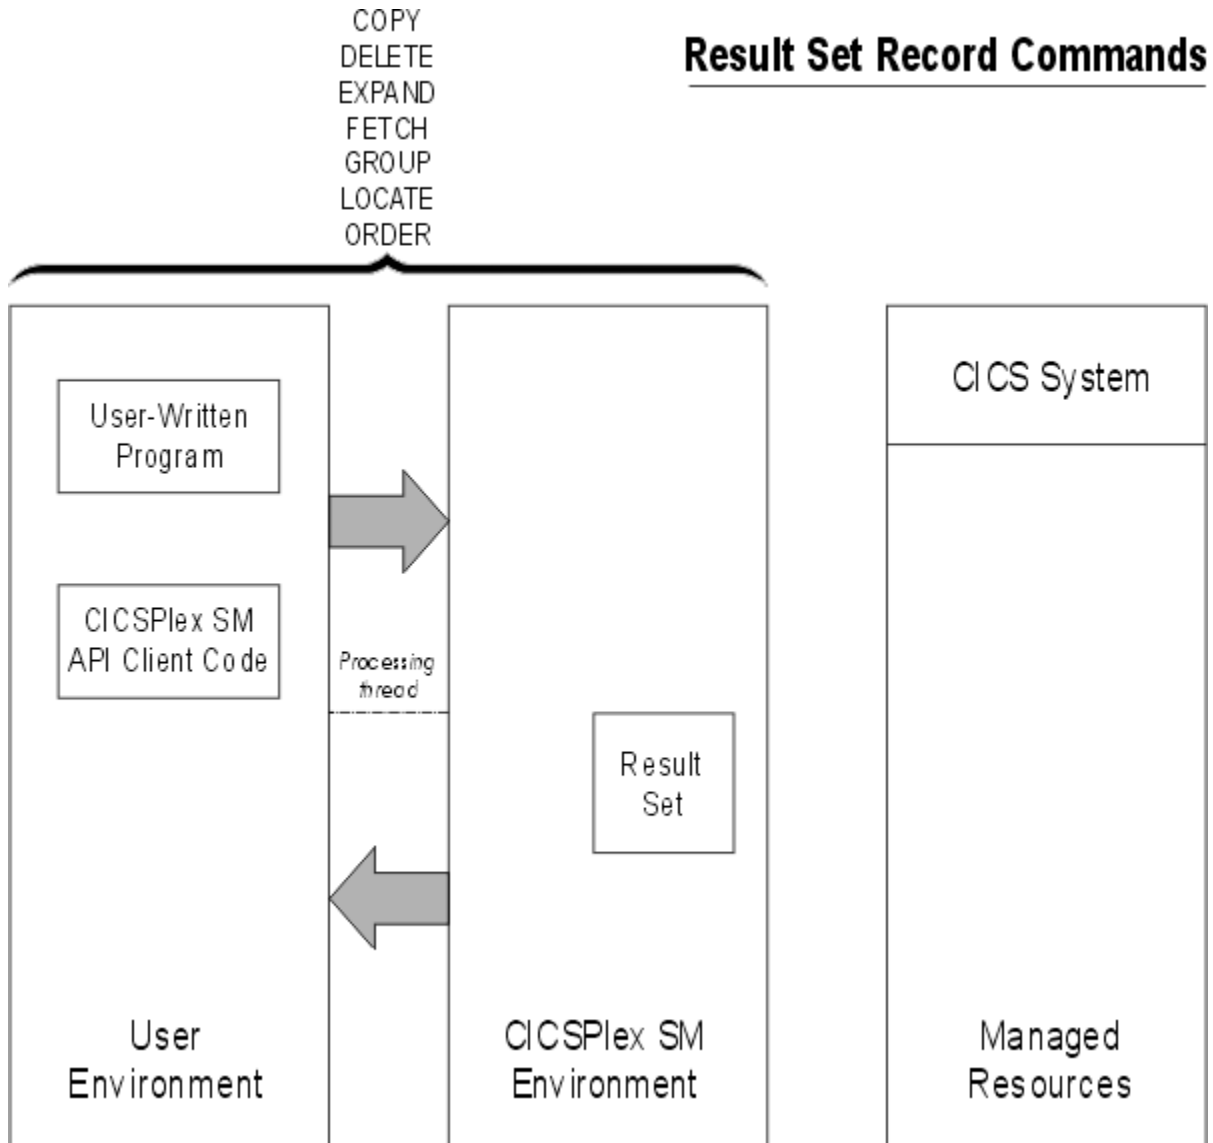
Result Set Record Commands

COPY
DELETE
EXPAND
FETCH
GROUP
LOCATE
ORDER

User-Written Program

CICSPlex SM API Client Code

Processing thread

User Environment

Result Set

CICSPlex SM Environment

CICS System

Managed Resources